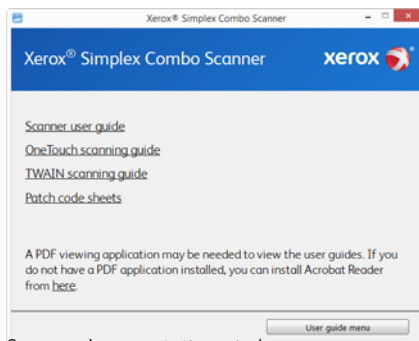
Xerox® Simplex Combo Scanner

Xerox® Simplex Combo Scanner

xerox

Scanner user guide

OneTouch scanning guide

TWAIN scanning guide

Patch code sheets

A PDF viewing application may be needed to view the user guides. If you do not have a PDF application installed, you can install Acrobat Reader from here.

User guide menu

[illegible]